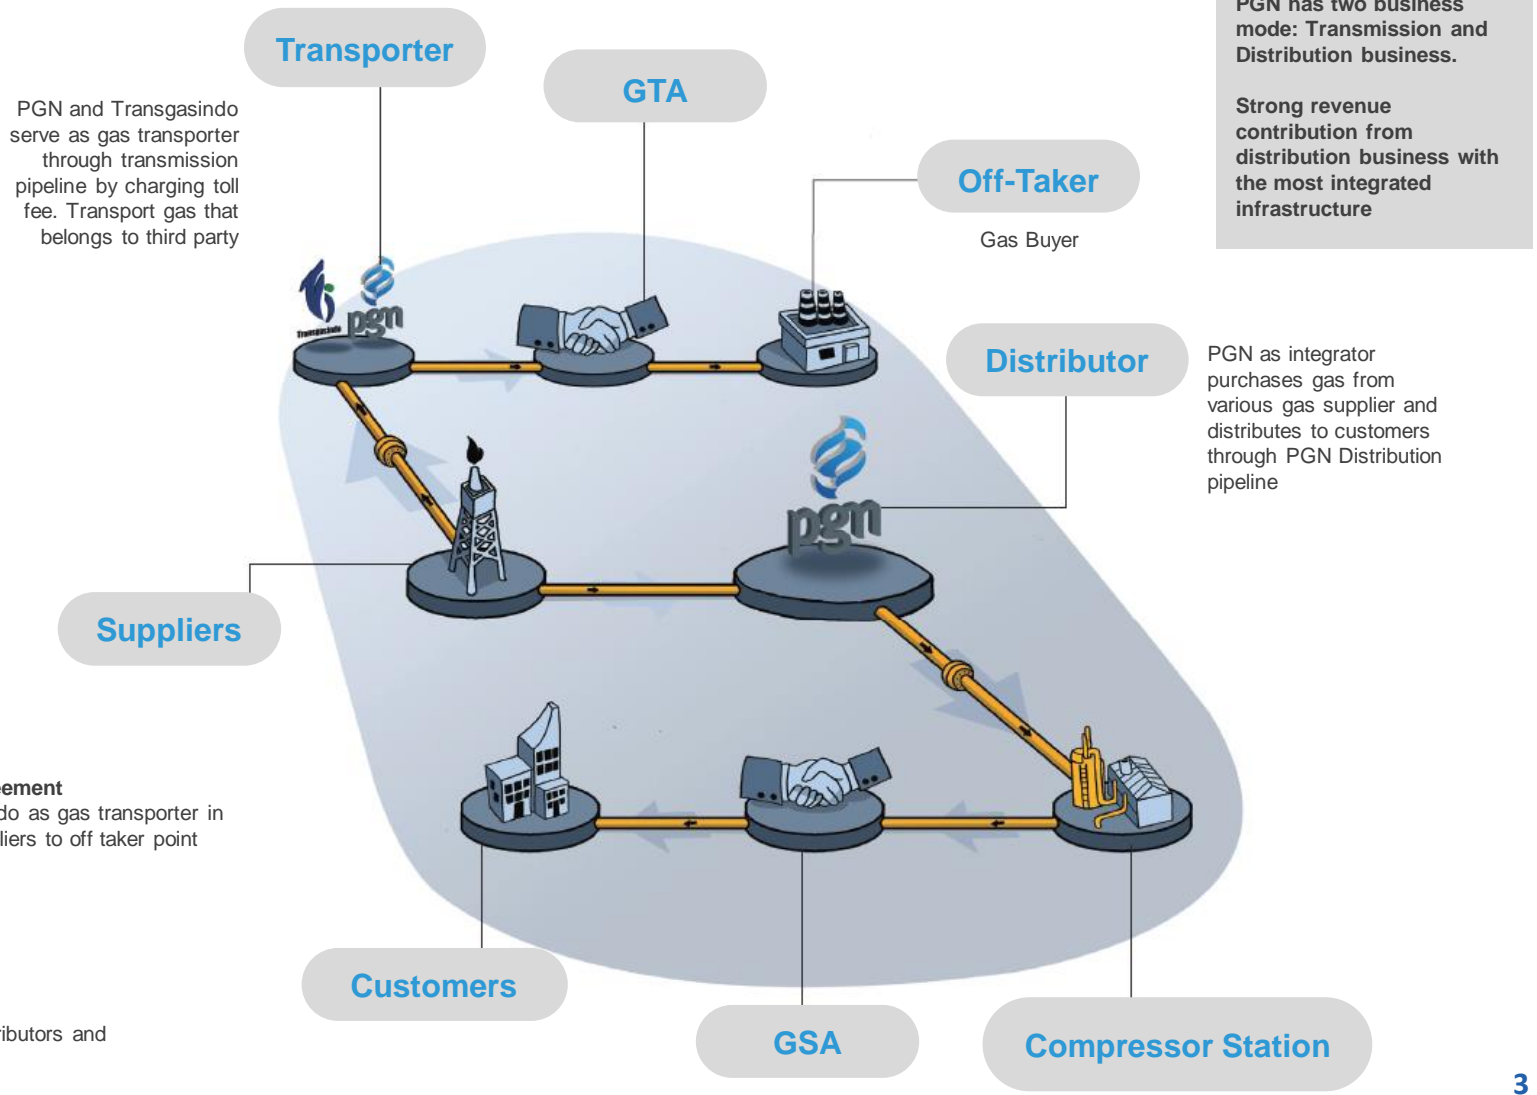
PGN has two business mode: Transmission and Distribution business.

Strong revenue contribution from distribution business with the most integrated infrastructure

Transporter

PGN and Transgasindo serve as gas transporter through transmission pipeline by charging toll fee. Transport gas that belongs to third party

GTA

Off-Taker

Gas Buyer

Transgasindo

pgn

Distributor

PGN as integrator purchases gas from various gas supplier and distributes to customers through PGN Distribution pipeline

pgn

Suppliers

ement
do as gas transporter in
liers to off taker point

ributors and

Customers

GSA

Compressor Station

3